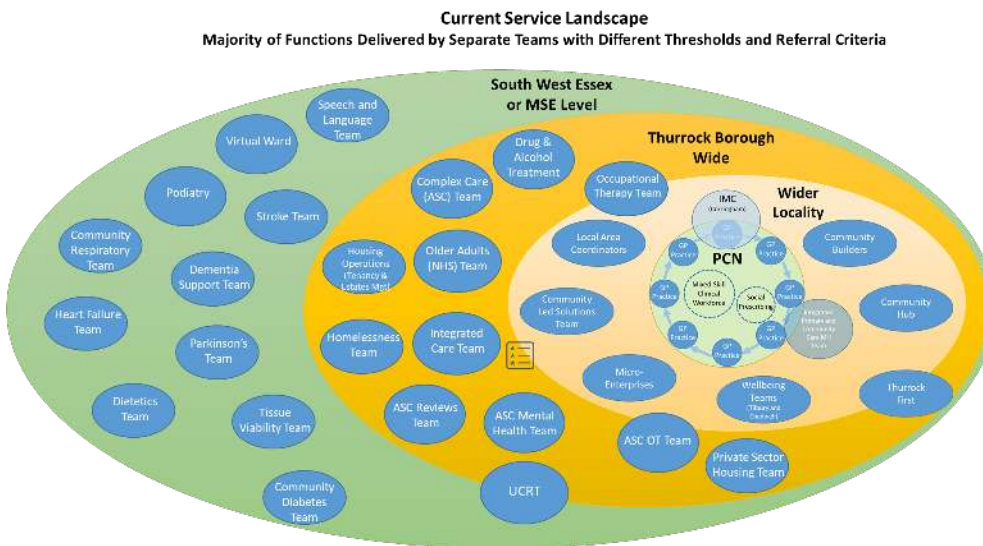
Current Service Landscape
Majority of Functions Delivered by Separate Teams with Different Thresholds and Referral Criteria

South West Essex or MSE Level

Speech and Language Team

Virtual Ward

Podiatry

Stroke Team

Community Respiratory Team

Dementia Support Team

Heart Failure Team

Parkinson's Team

Dietetics Team

Tissue Viability Team

Community Diabetes Team

Thurrock Borough Wide

Drug & Alcohol Treatment

Complex Care (ASC) Team

Occupational Therapy Team

Housing Operations (Tenancy & Estates Mgt)

Older Adults (NHS) Team

Homelessness Team

Integrated Care Team

ASC Reviews Team

ASC Mental Health Team

UCRT

ASC OT Team

Private Sector Housing Team

Thurrock First

Wider Locality

IMC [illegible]

Local Area Coordinators

Community Builders

PCN

GP Practice

GP Practice

GP Practice

GP Practice

GP Practice

GP Practice

GP Practice

GP Practice

Mixed Skill Clinical Workforce

Social Prescribing

Community Led Solutions Team

Community Hub

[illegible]

Micro-Enterprises

Wellbeing Teams ([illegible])